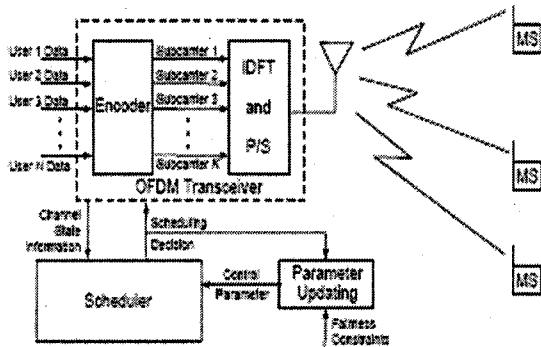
User 1 Data
User 2 Data
User 3 Data
User N Data
Encoder
Subcarrier 1
Subcarrier 2
Subcarrier 3
Subcarrier K
IDFT
and
P/S
OFDM Transceiver
MS
MS
MS
Channel State Information
Scheduling Decision
Scheduler
Control Parameter
Parameter Updating
Fairness Constraints